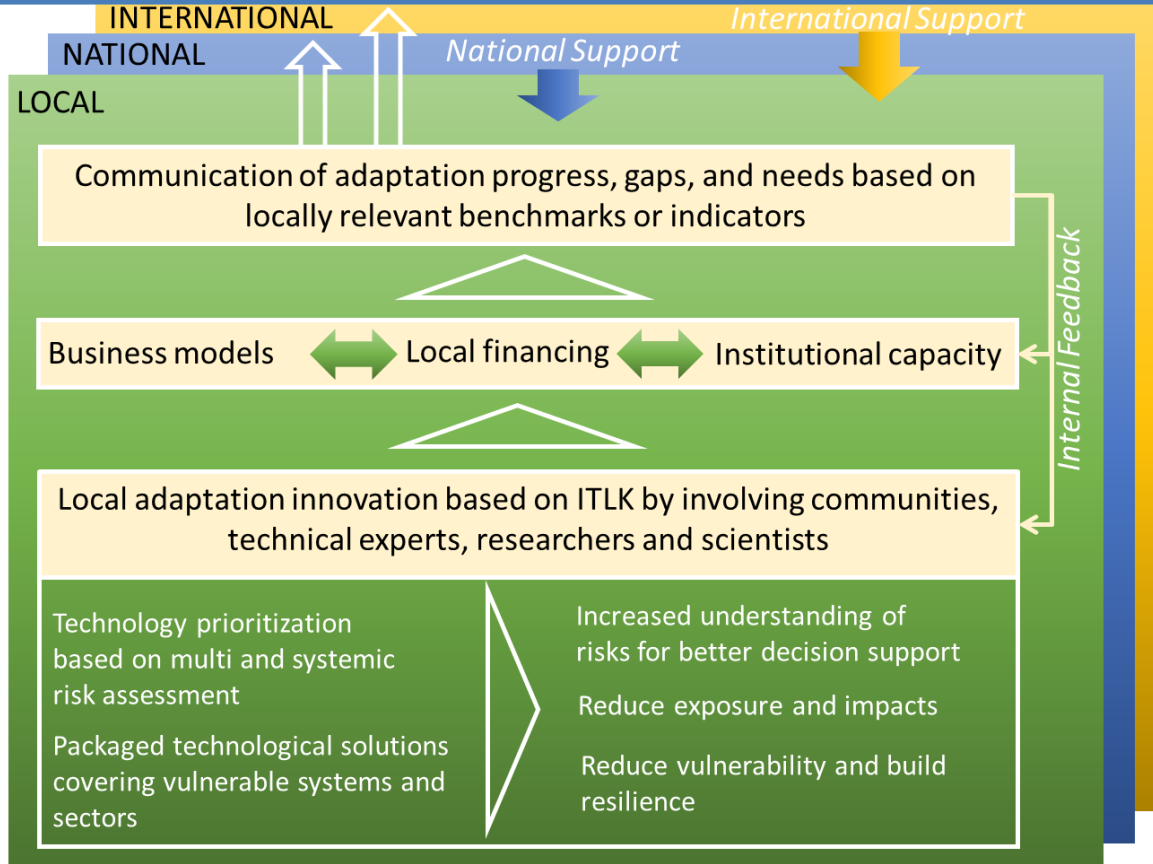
INTERNATIONAL

International Support

NATIONAL

National Support

LOCAL

Communication of adaptation progress, gaps, and needs based on locally relevant benchmarks or indicators

Internal Feedback

Business models

Local financing

Institutional capacity

Local adaptation innovation based on ITLK by involving communities, technical experts, researchers and scientists

Technology prioritization based on multi and systemic risk assessment

Packaged technological solutions covering vulnerable systems and sectors

Increased understanding of risks for better decision support

Reduce exposure and impacts

Reduce vulnerability and build resilience